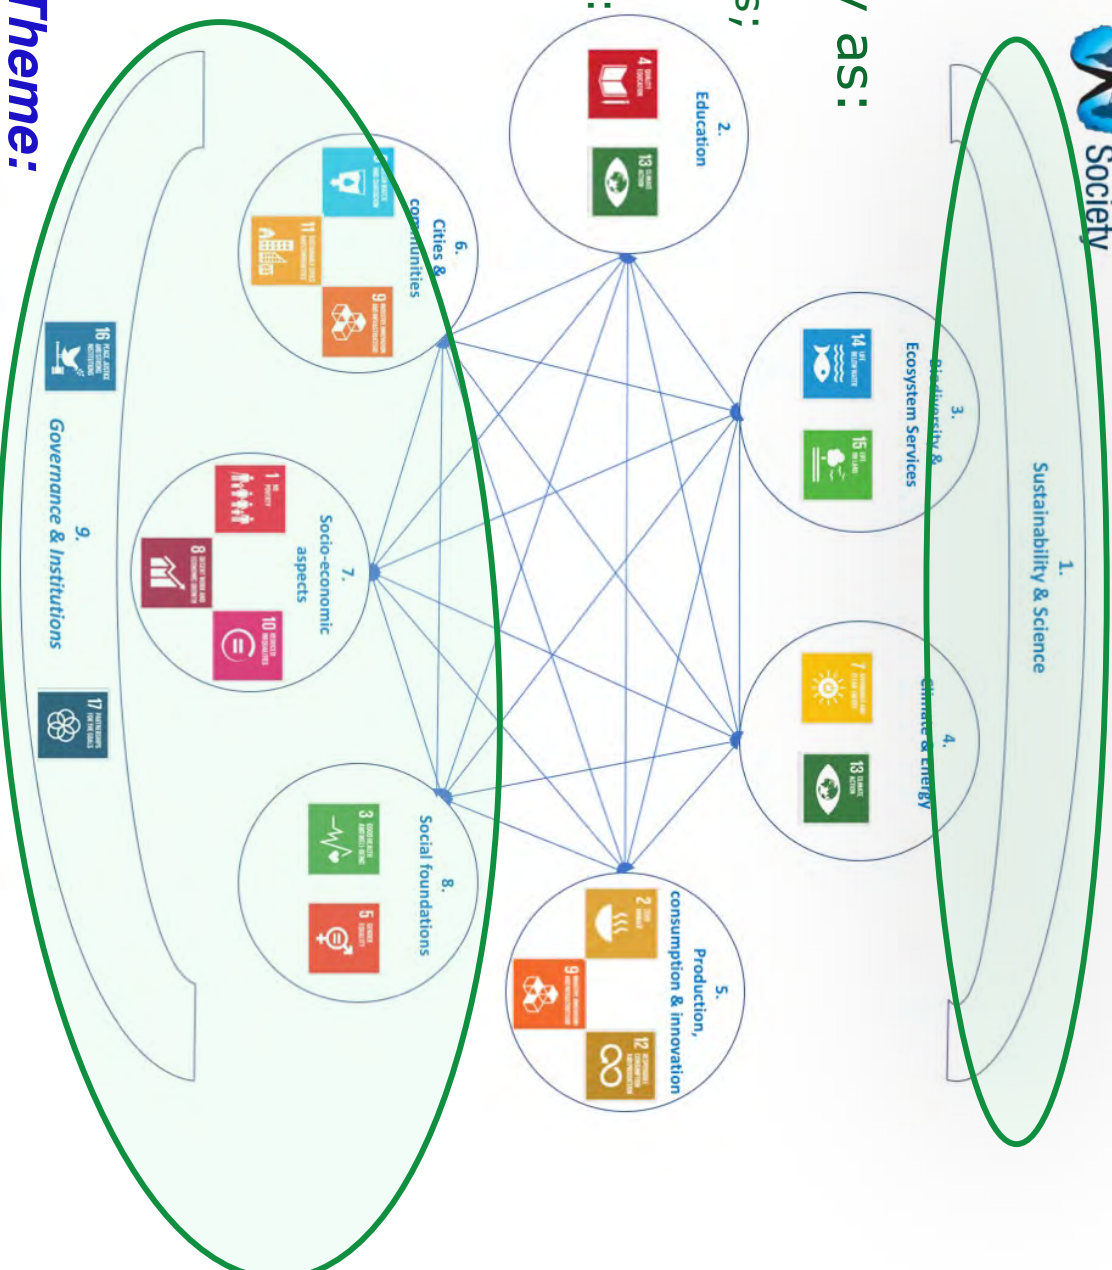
Society

as:

Theme:

1.
Sustainability & Science

2.
Education

4 QUALITY EDUCATION

13 CLIMATE ACTION

3.
Biodiversity &
Ecosystem Services

14 LIFE BELOW WATER

15 LIFE ON LAND

4.
Climate & Energy

7 AFFORDABLE AND CLEAN ENERGY

13 CLIMATE ACTION

5.
Production,
consumption & innovation

2 ZERO HUNGER

9 INDUSTRY, INNOVATION AND INFRASTRUCTURE

12 RESPONSIBLE CONSUMPTION AND PRODUCTION

6.
Cities &
communities

6 CLEAN WATER AND SANITATION

11 SUSTAINABLE CITIES AND COMMUNITIES

9 INDUSTRY, INNOVATION AND INFRASTRUCTURE

7.
Socio-economic
aspects

1 NO POVERTY

8 DECENT WORK AND ECONOMIC GROWTH

10 REDUCED INEQUALITIES

8.
Social foundations

3 GOOD HEALTH AND WELL-BEING

5 GENDER EQUALITY

9.
Governance & Institutions

16 PEACE, JUSTICE AND STRONG INSTITUTIONS

17 PARTNERSHIPS FOR THE GOALS